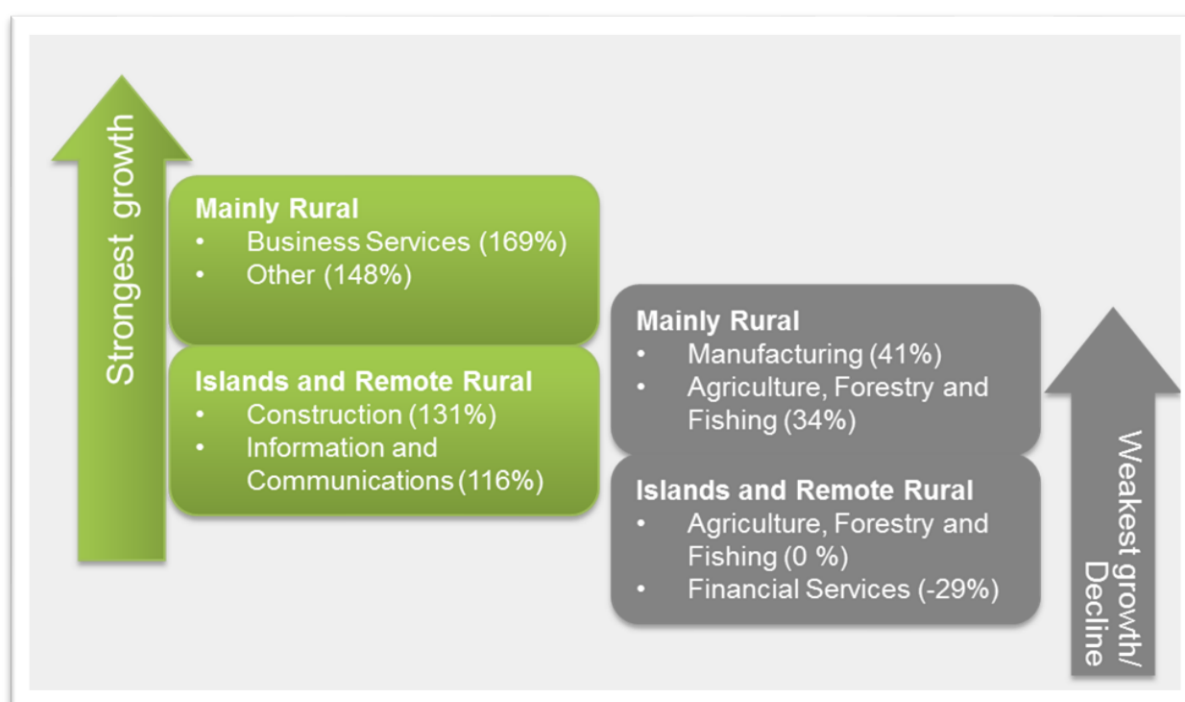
Strongest growth

Mainly Rural
• Business Services (169%)
• Other (148%)

Islands and Remote Rural
• Construction (131%)
• Information and Communications (116%)

Mainly Rural
• Manufacturing (41%)
• Agriculture, Forestry and Fishing (34%)

Islands and Remote Rural
• Agriculture, Forestry and Fishing (0 %)
• Financial Services (-29%)

Weakest growth/ Decline